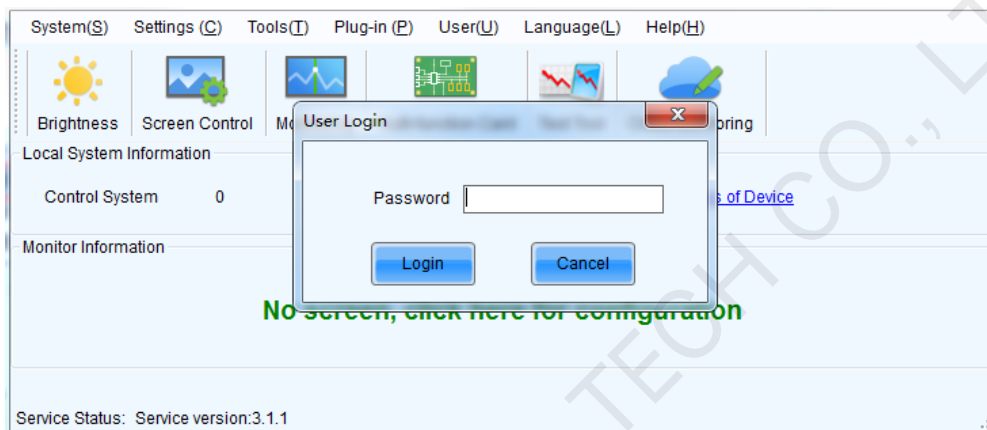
System(S) Settings (C) Tools(T) Plug-in (P) User(U) Language(L) Help(H)

Brightness Screen Control Mo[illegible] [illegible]oring

Local System Information

Control System 0 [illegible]s of Device

Monitor Information

No screen, click here for configuration

User Login

Password

Login Cancel

Service Status: Service version:3.1.1

TECH CO., L